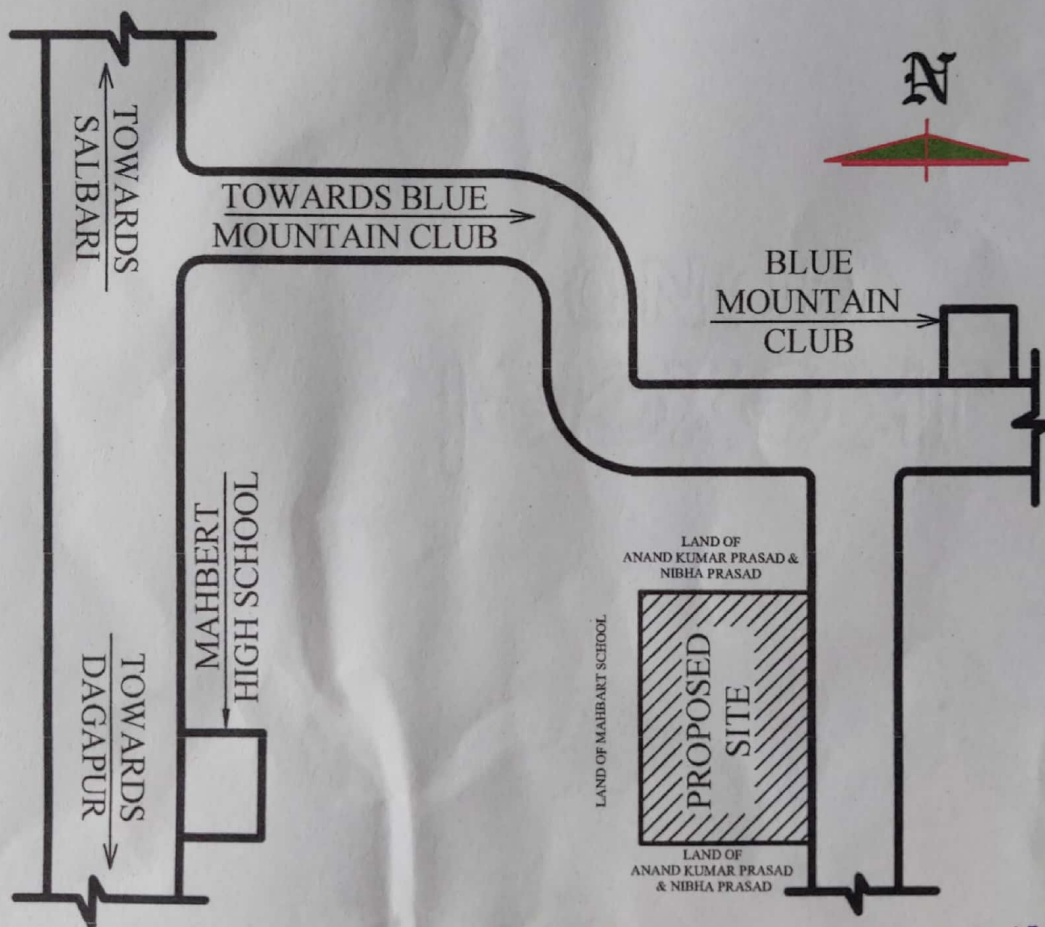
N

TOWARDS SALBARI

TOWARDS BLUE MOUNTAIN CLUB

BLUE MOUNTAIN CLUB

MAHBERT HIGH SCHOOL

TOWARDS DAGAPUR

LAND OF ANAND KUMAR PRASAD & NIBHA PRASAD

LAND OF MAHBART SCHOOL

PROPOSED SITE

LAND OF ANAND KUMAR PRASAD & NIBHA PRASAD